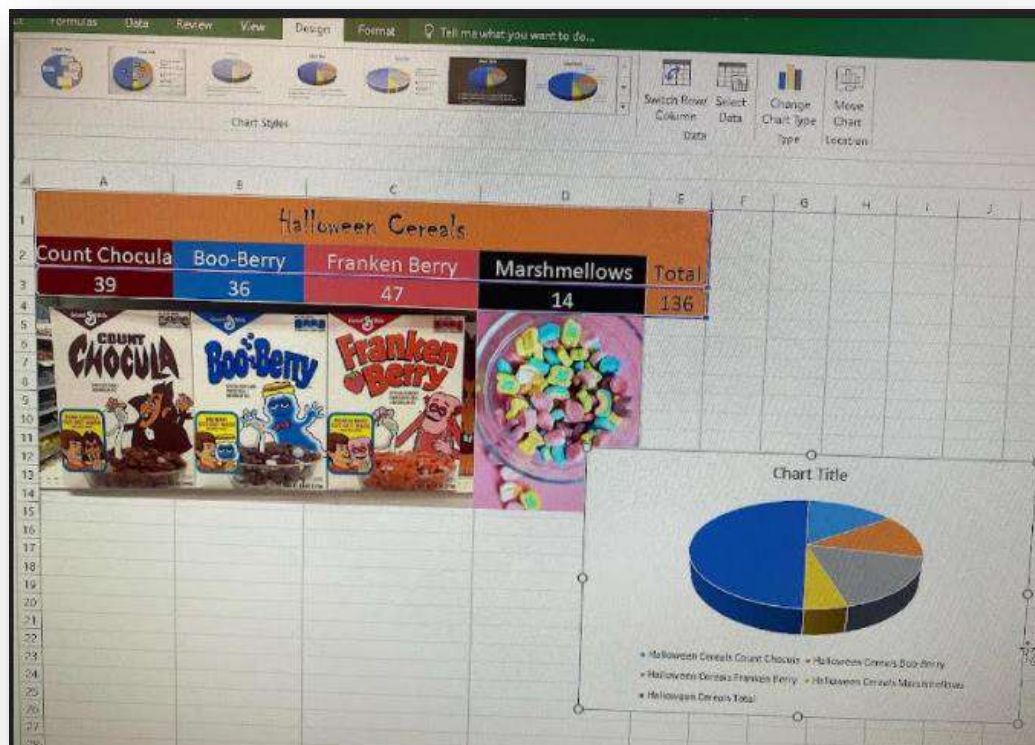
Formulas Data Review View Design Format Tell me what you want to do...

Chart Styles

Switch Row/ Column Select Data
Data
Change Chart Type
Type
Move Chart
Location

A B C D E F G H I J

1 Halloween Cereals
2 Count Chocula Boo-Berry Franken Berry Marshmellows Total
3 39 36 47 14 136

| | A | B | C | D | E |
|---|---|---|---|---|---|
| 1 | Halloween Cereals | | | | |
| 2 | Count Chocula | Boo-Berry | Franken Berry | Marshmellows | Total |
| 3 | 39 | 36 | 47 | 14 | 136 |

COUNT CHOCULA
Boo-Berry
Franken Berry

4 5 6 7 8 9 10 11 12 13 14 15 16 17 18 19 20 21 22 23 24 25 26 27

Chart Title

Halloween Cereals Count Chocula
Halloween Cereals Boo-Berry
Halloween Cereals Franken Berry
Halloween Cereals Marshmellows
Halloween Cereals Total